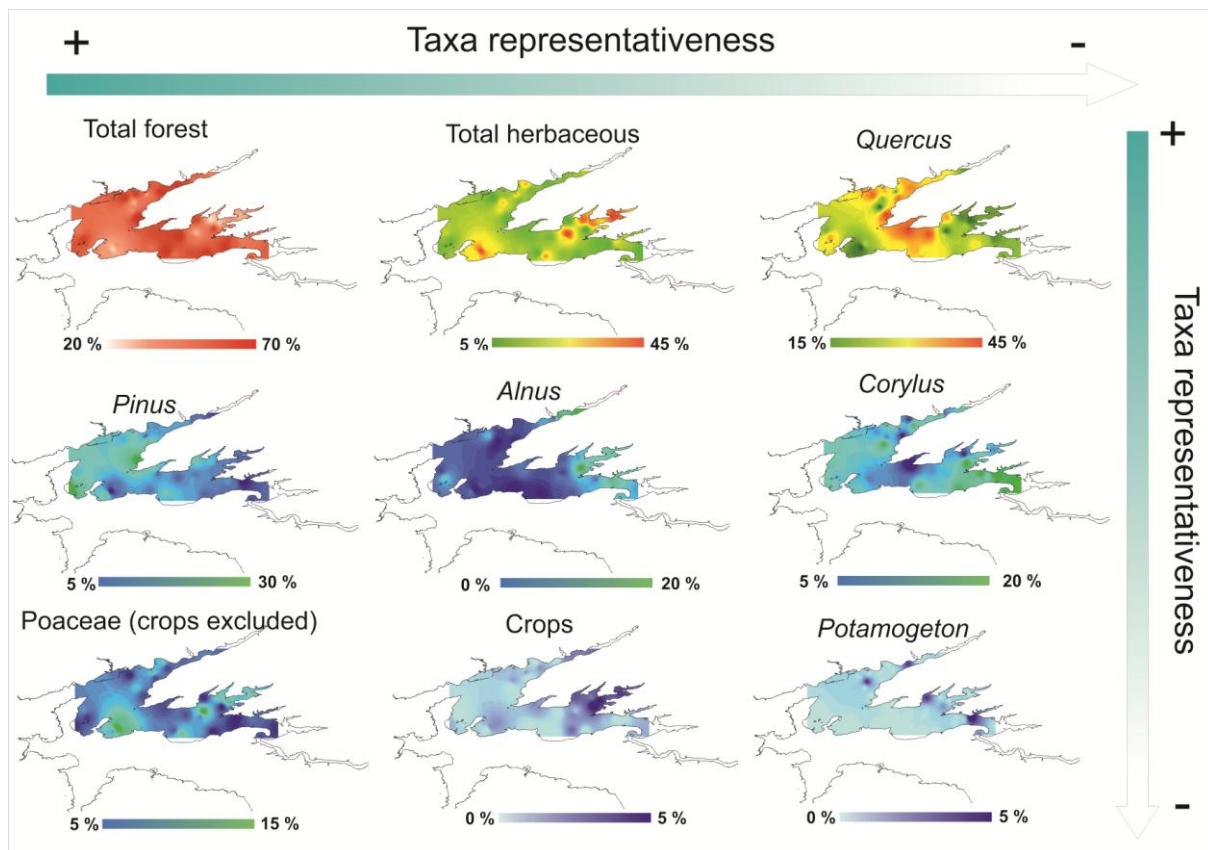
+ Taxa representativeness -

+ Taxa representativeness -

Total forest

20 % 70 %

Total herbaceous

5 % 45 %

Quercus

15 % 45 %

Pinus

5 % 30 %

Alnus

0 % 20 %

Corylus

5 % 20 %

Poaceae (crops excluded)

5 % 15 %

Crops

0 % 5 %

Potamogeton

0 % 5 %